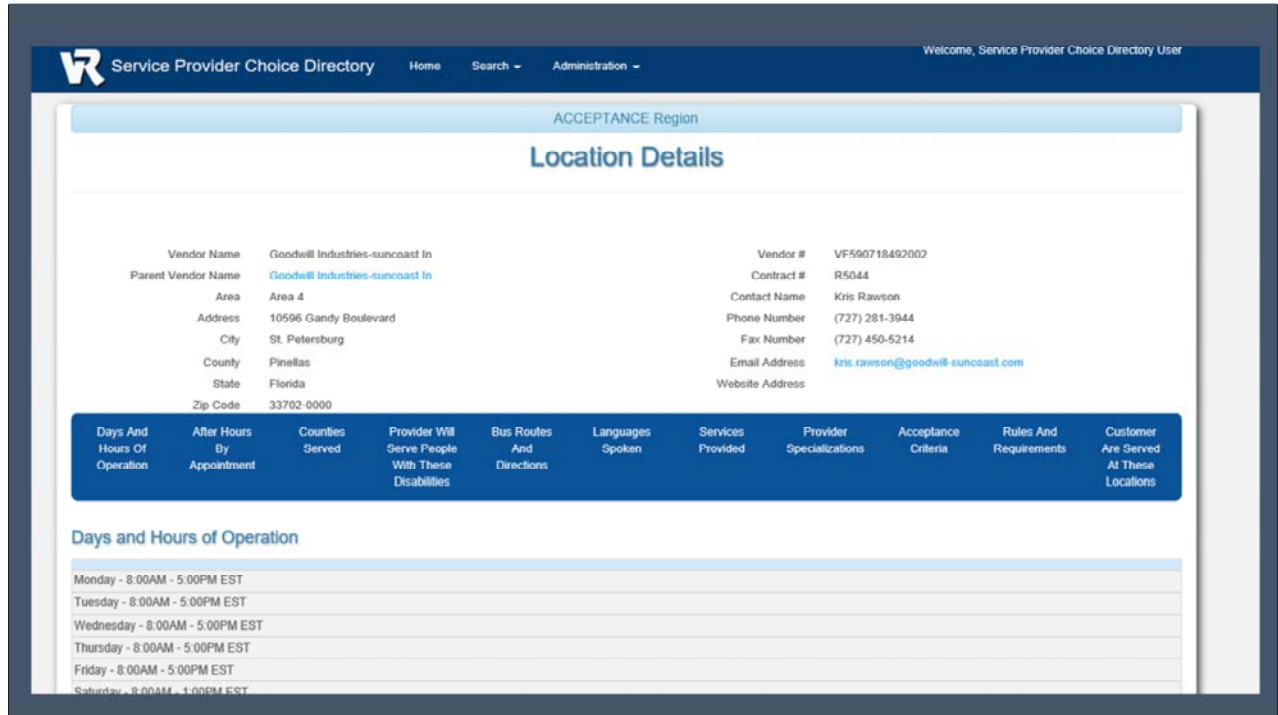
VR Service Provider Choice Directory Home Search ▾ Administration ▾

Welcome, Service Provider Choice Directory User

ACCEPTANCE Region

Location Details

| | | | |
|---|---|---|---|
| Vendor Name | Goodwill Industries-suncoast In | Vendor # | VF590718492002 |
| Parent Vendor Name | Goodwill Industries-suncoast In | Contract # | R5044 |
| Area | Area 4 | Contact Name | Kris Rawson |
| Address | 10596 Gandy Boulevard | Phone Number | (727) 281-3944 |
| City | St. Petersburg | Fax Number | (727) 450-5214 |
| County | Pinellas | Email Address | kris.rawson@goodwill-suncoast.com |
| State | Florida | Website Address | |
| Zip Code | 33702-0000 | | |

Days And Hours Of Operation | After Hours By Appointment | Counties Served | Provider Will Serve People With These Disabilities | Bus Routes And Directions | Languages Spoken | Services Provided | Provider Specializations | Acceptance Criteria | Rules And Requirements | Customer Are Served At These Locations

Days and Hours of Operation

Monday - 8:00AM - 5:00PM EST
Tuesday - 8:00AM - 5:00PM EST
Wednesday - 8:00AM - 5:00PM EST
Thursday - 8:00AM - 5:00PM EST
Friday - 8:00AM - 5:00PM EST
Saturday - 8:00AM - 1:00PM EST